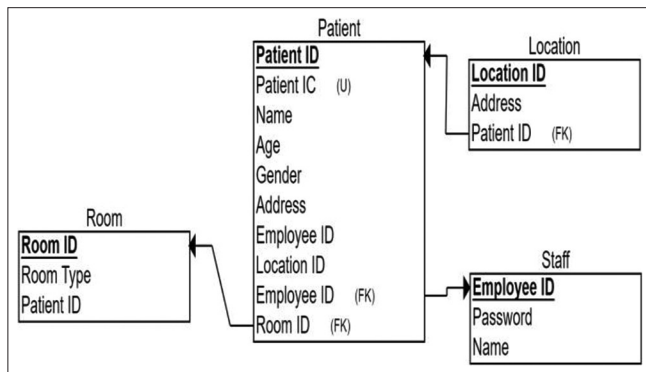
Patient

Patient ID
Patient IC (U)
Name
Age
Gender
Address
Employee ID
Location ID
Employee ID (FK)
Room ID (FK)

Location

Location ID
Address
Patient ID (FK)

Room

Room ID
Room Type
Patient ID

Staff

Employee ID
Password
Name